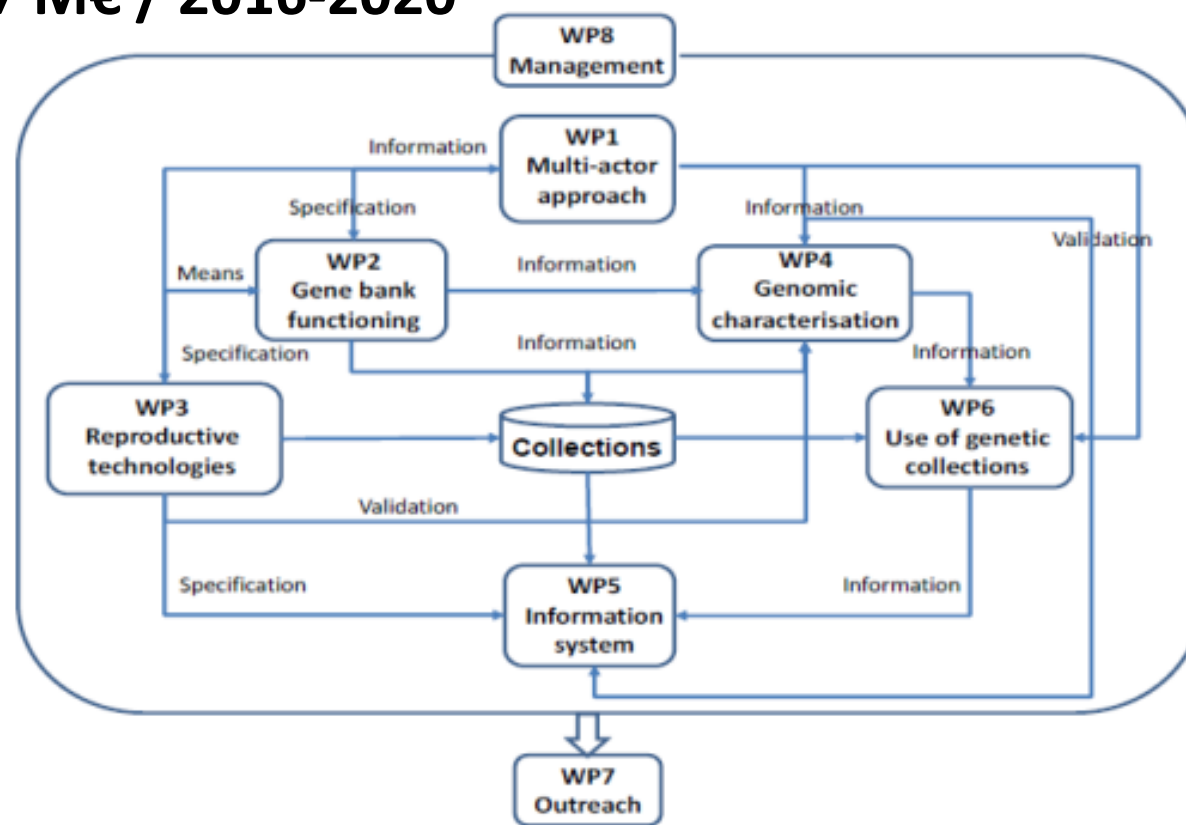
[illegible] / 2016-2020

WP8
Management

Information

WP1
Multi-actor
approach

Specification

Information

Validation

Means

WP2
Gene bank
functioning

Information

WP4
Genomic
characterisation

Specification

Information

Information

WP3
Reproductive
technologies

Collections

WP6
Use of genetic
collections

Validation

Specification

Information

WP5
Information
system

WP7
Outreach